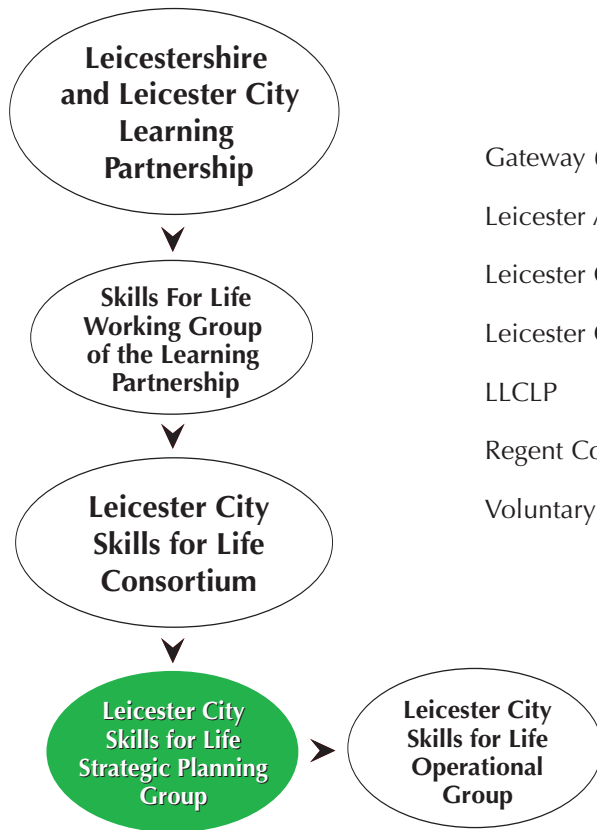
Leicestershire and Leicester City Learning Partnership

Skills For Life Working Group of the Learning Partnership

Leicester City Skills for Life Consortium

Leicester City Skills for Life Strategic Planning Group

Leicester City Skills for Life Operational Group

Gateway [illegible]

Leicester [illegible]

Leicester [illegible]

Leicester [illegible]

LLCLP

Regent Co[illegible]

Voluntary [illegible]